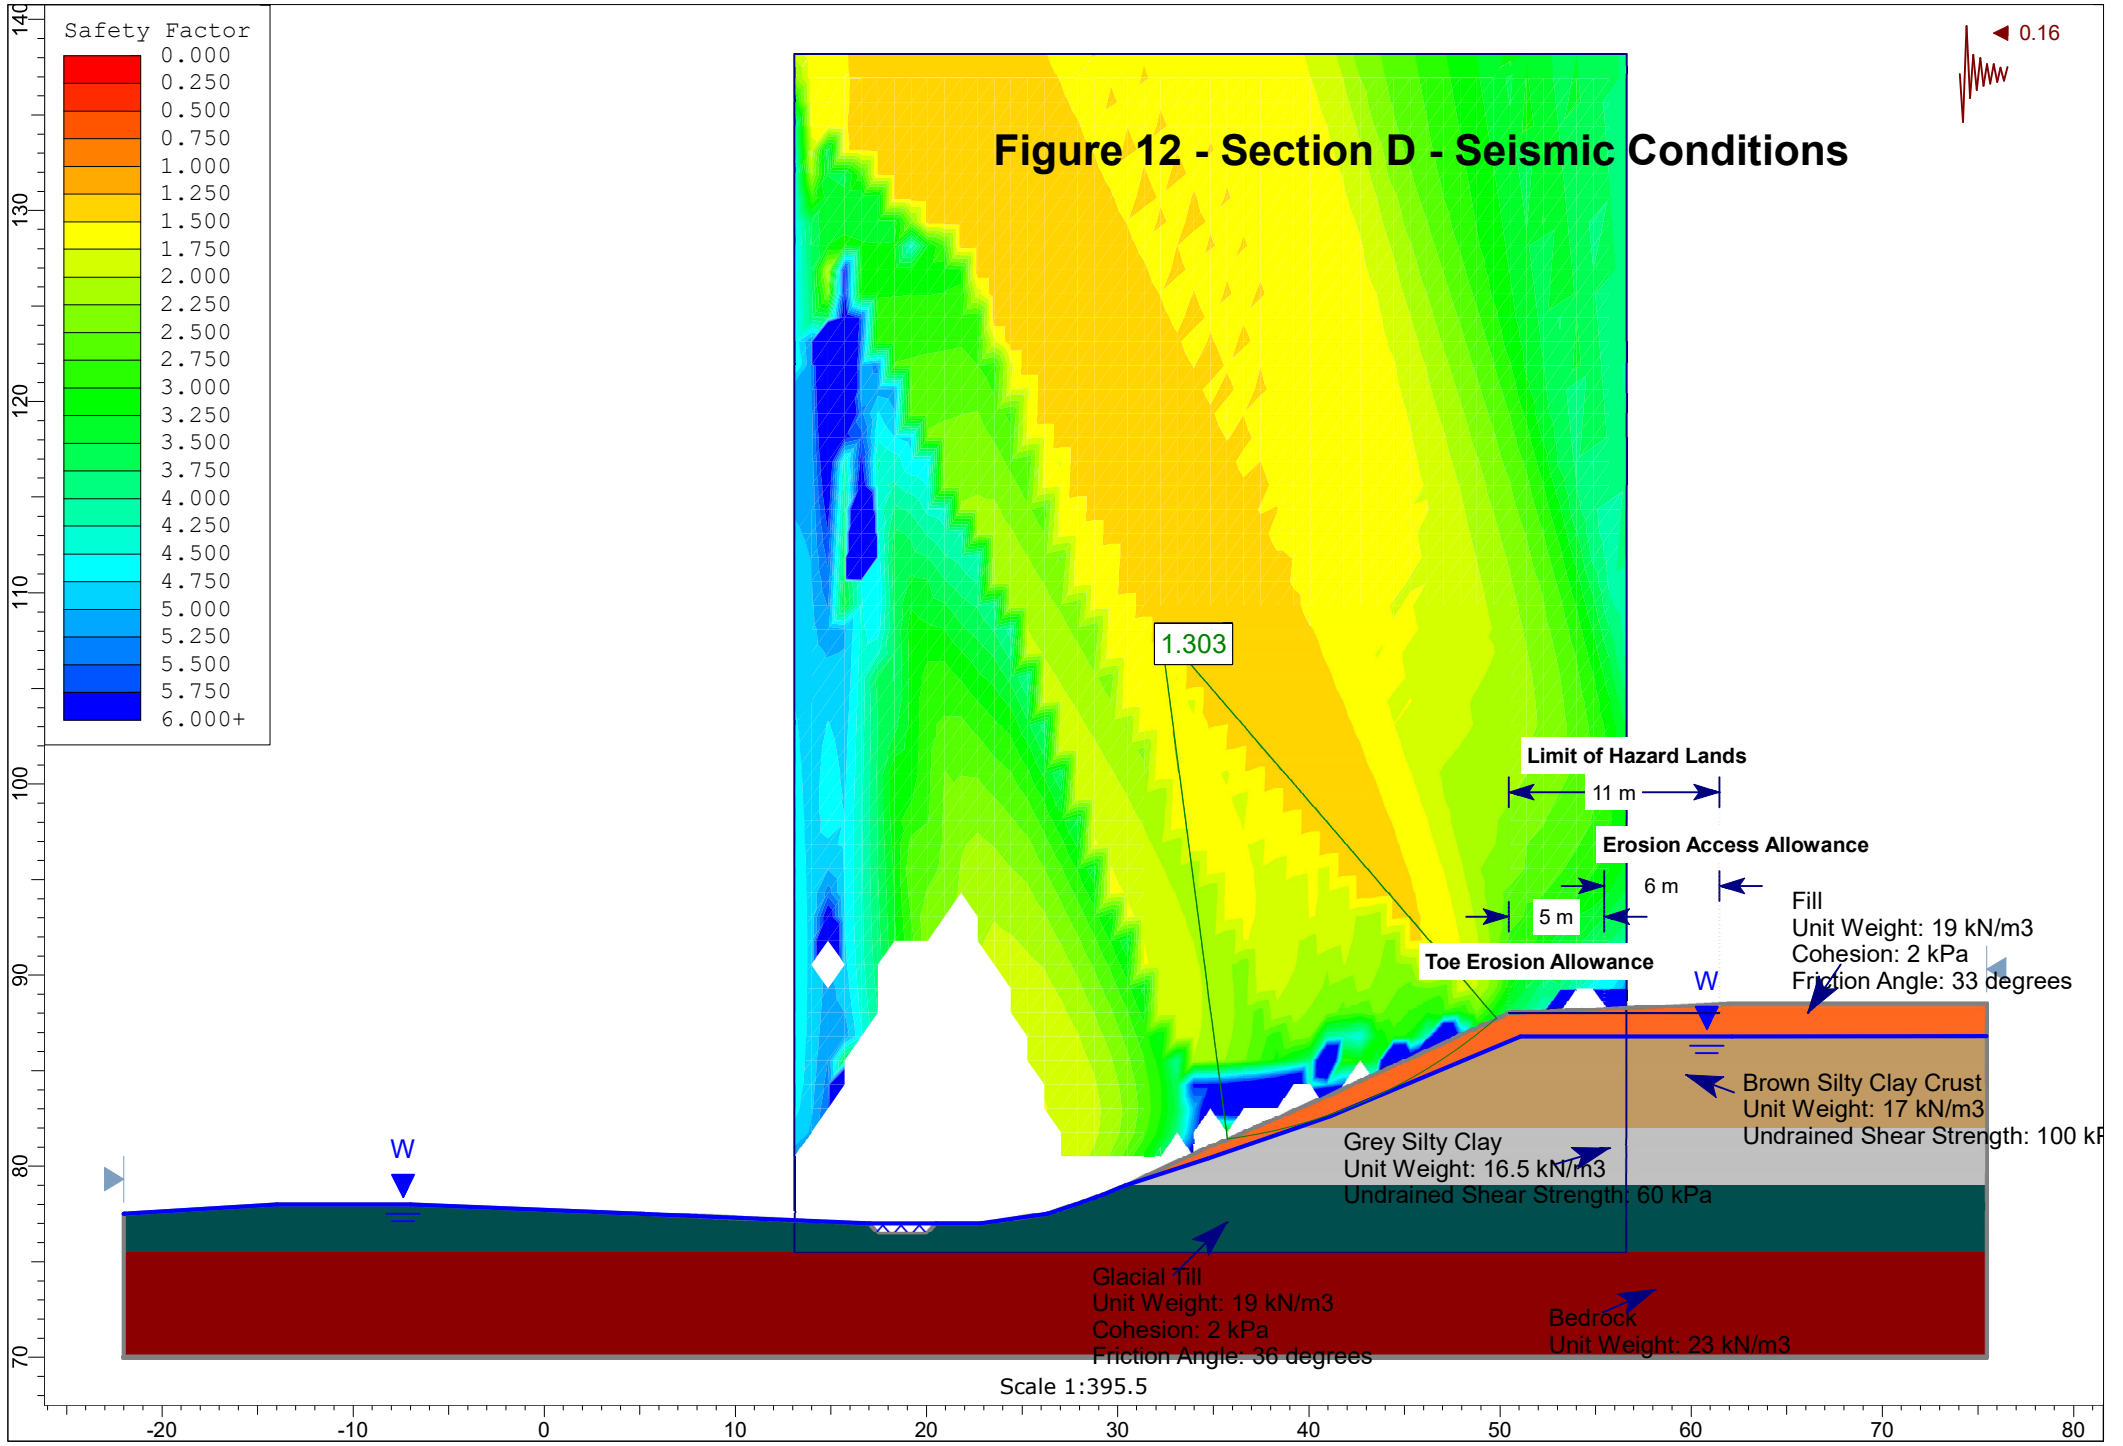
Safety Factor
0.000
0.250
0.500
0.750
1.000
1.250
1.500
1.750
2.000
2.250
2.500
2.750
3.000
3.250
3.500
3.750
4.000
4.250
4.500
4.750
5.000
5.250
5.500
5.750
6.000+

0.16

Figure 12 - Section D - Seismic Conditions

1.303

Limit of Hazard Lands
11 m
Erosion Access Allowance
6 m
5 m
Toe Erosion Allowance

W
W

Fill
Unit Weight: 19 kN/m3
Cohesion: 2 kPa
Friction Angle: 33 degrees

Brown Silty Clay Crust
Unit Weight: 17 kN/m3
Undrained Shear Strength: 100 kP

Grey Silty Clay
Unit Weight: 16.5 kN/m3
Undrained Shear Strength: 60 kPa

Glacial Till
Unit Weight: 19 kN/m3
Cohesion: 2 kPa
Friction Angle: 36 degrees

Bedrock
Unit Weight: 23 kN/m3

Scale 1:395.5

140
130
120
110
100
90
80
70

-20 -10 0 10 20 30 40 50 60 70 80